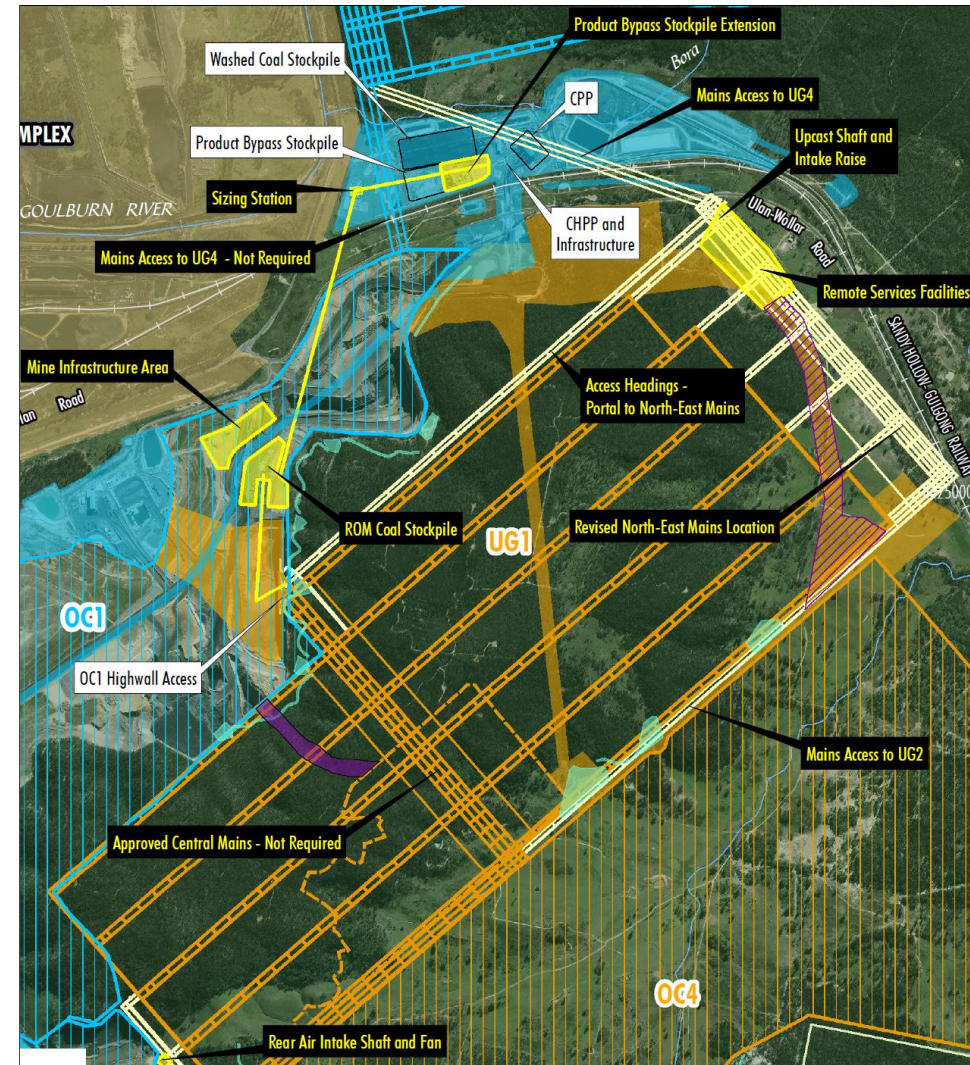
Product Bypass Stockpile Extension

Washed Coal Stockpile

Bora

CPP

Mains Access to UG4

MPLEX

Product Bypass Stockpile

Upcast Shaft and Intake Raise

Sizing Station

GOULBURN RIVER

CHPP and Infrastructure

Ulan-Wollar Road

Mains Access to UG4 - Not Required

Remote Services Facilities

SANDY HOLLOW GULGONG RAILWAY

Mine Infrastructure Area

Access Headings - Portal to North-East Mains

lan Road

ROM Coal Stockpile

UG1

Revised North-East Mains Location

25000

OC1

OC1 Highwall Access

Mains Access to UG2

Approved Central Mains - Not Required

OC4

Rear Air Intake Shaft and Fan